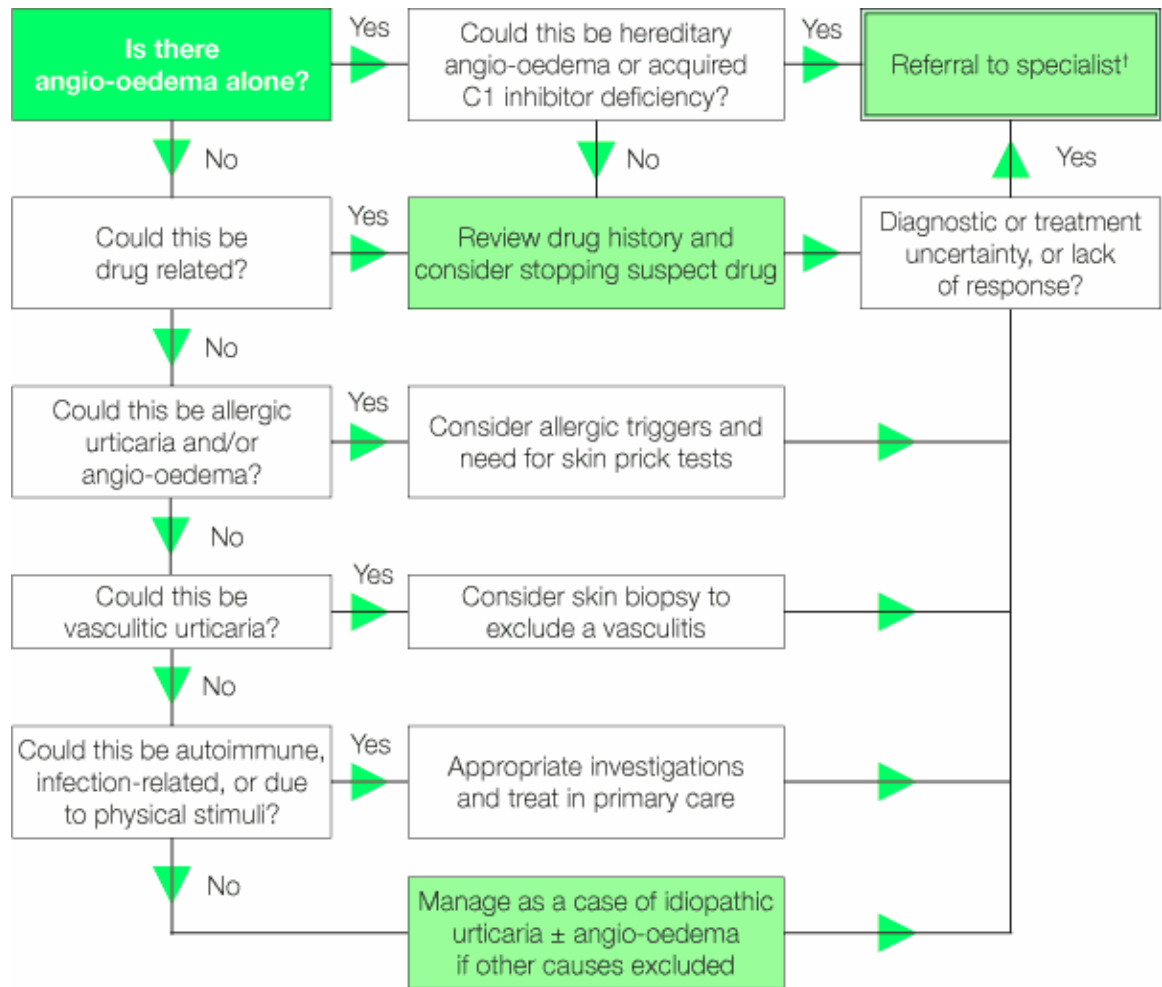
Is there angio-oedema alone?

Yes

Could this be hereditary angio-oedema or acquired C1 inhibitor deficiency?

Yes

Referral to specialist†

No

No

Yes

Could this be drug related?

Yes

Review drug history and consider stopping suspect drug

Diagnostic or treatment uncertainty, or lack of response?

No

Could this be allergic urticaria and/or angio-oedema?

Yes

Consider allergic triggers and need for skin prick tests

No

Could this be vasculitic urticaria?

Yes

Consider skin biopsy to exclude a vasculitis

No

Could this be autoimmune, infection-related, or due to physical stimuli?

Yes

Appropriate investigations and treat in primary care

No

Manage as a case of idiopathic urticaria ± angio-oedema if other causes excluded